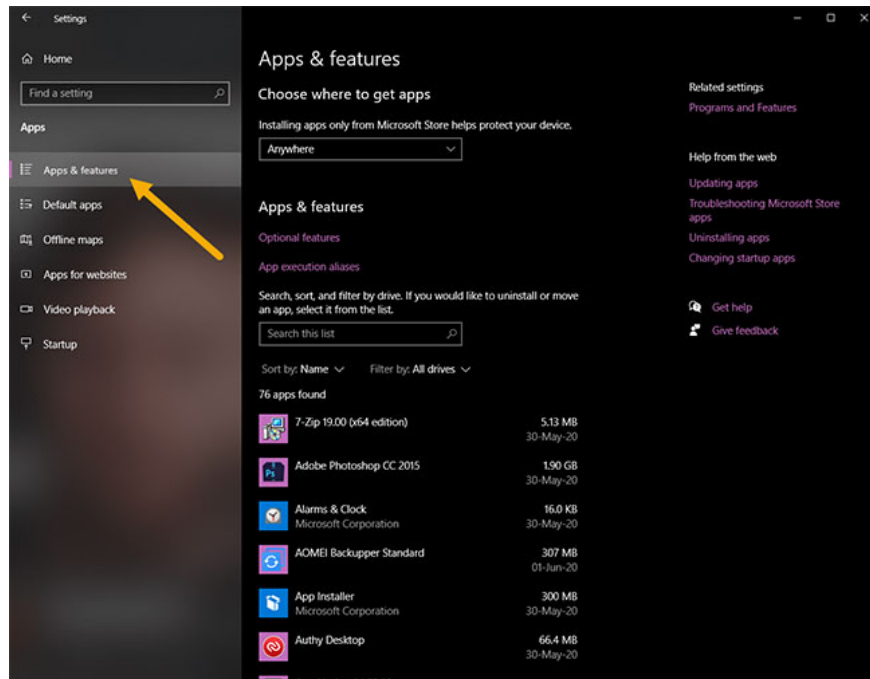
Settings

Home

Find a setting

Apps

Apps & features

Default apps

Offline maps

Apps for websites

Video playback

Startup

Apps & features

Choose where to get apps

Installing apps only from Microsoft Store helps protect your device.

Anywhere

Apps & features

Optional features

App execution aliases

Search, sort, and filter by drive. If you would like to uninstall or move an app, select it from the list.

Search this list

Sort by: Name

Filter by: All drives

76 apps found

| | | |
|---|---|---|
| 7-Zip 19.00 (x64 edition) | 5.13 MB | 30-May-20 |
| Adobe Photoshop CC 2015 | 1.90 GB | 30-May-20 |
| Alarms & Clock<br>Microsoft Corporation | 16.0 KB | 30-May-20 |
| AOMEI Backupper Standard | 307 MB | 01-Jun-20 |
| App Installer<br>Microsoft Corporation | 300 MB | 30-May-20 |
| Authy Desktop | 66.4 MB | 30-May-20 |

Related settings

Programs and Features

Help from the web

Updating apps

Troubleshooting Microsoft Store apps

Uninstalling apps

Changing startup apps

Get help

Give feedback